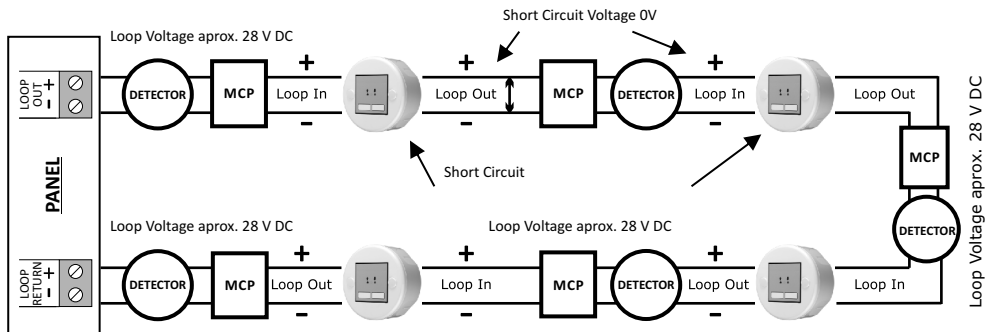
Short Circuit Voltage 0V

Loop Voltage aprox. 28 V DC

LOOP OUT + –

DETECTOR

MCP

+ Loop In –

+ Loop Out –

MCP

DETECTOR

+ Loop In –

Loop Out

MCP

DETECTOR

Short Circuit

PANEL

Loop Voltage aprox. 28 V DC

Loop Voltage aprox. 28 V DC

LOOP RETURN + –

DETECTOR

MCP

+ Loop Out –

+ Loop In –

MCP

DETECTOR

+ Loop In –

Loop In

Loop Voltage aprox. 28 V DC